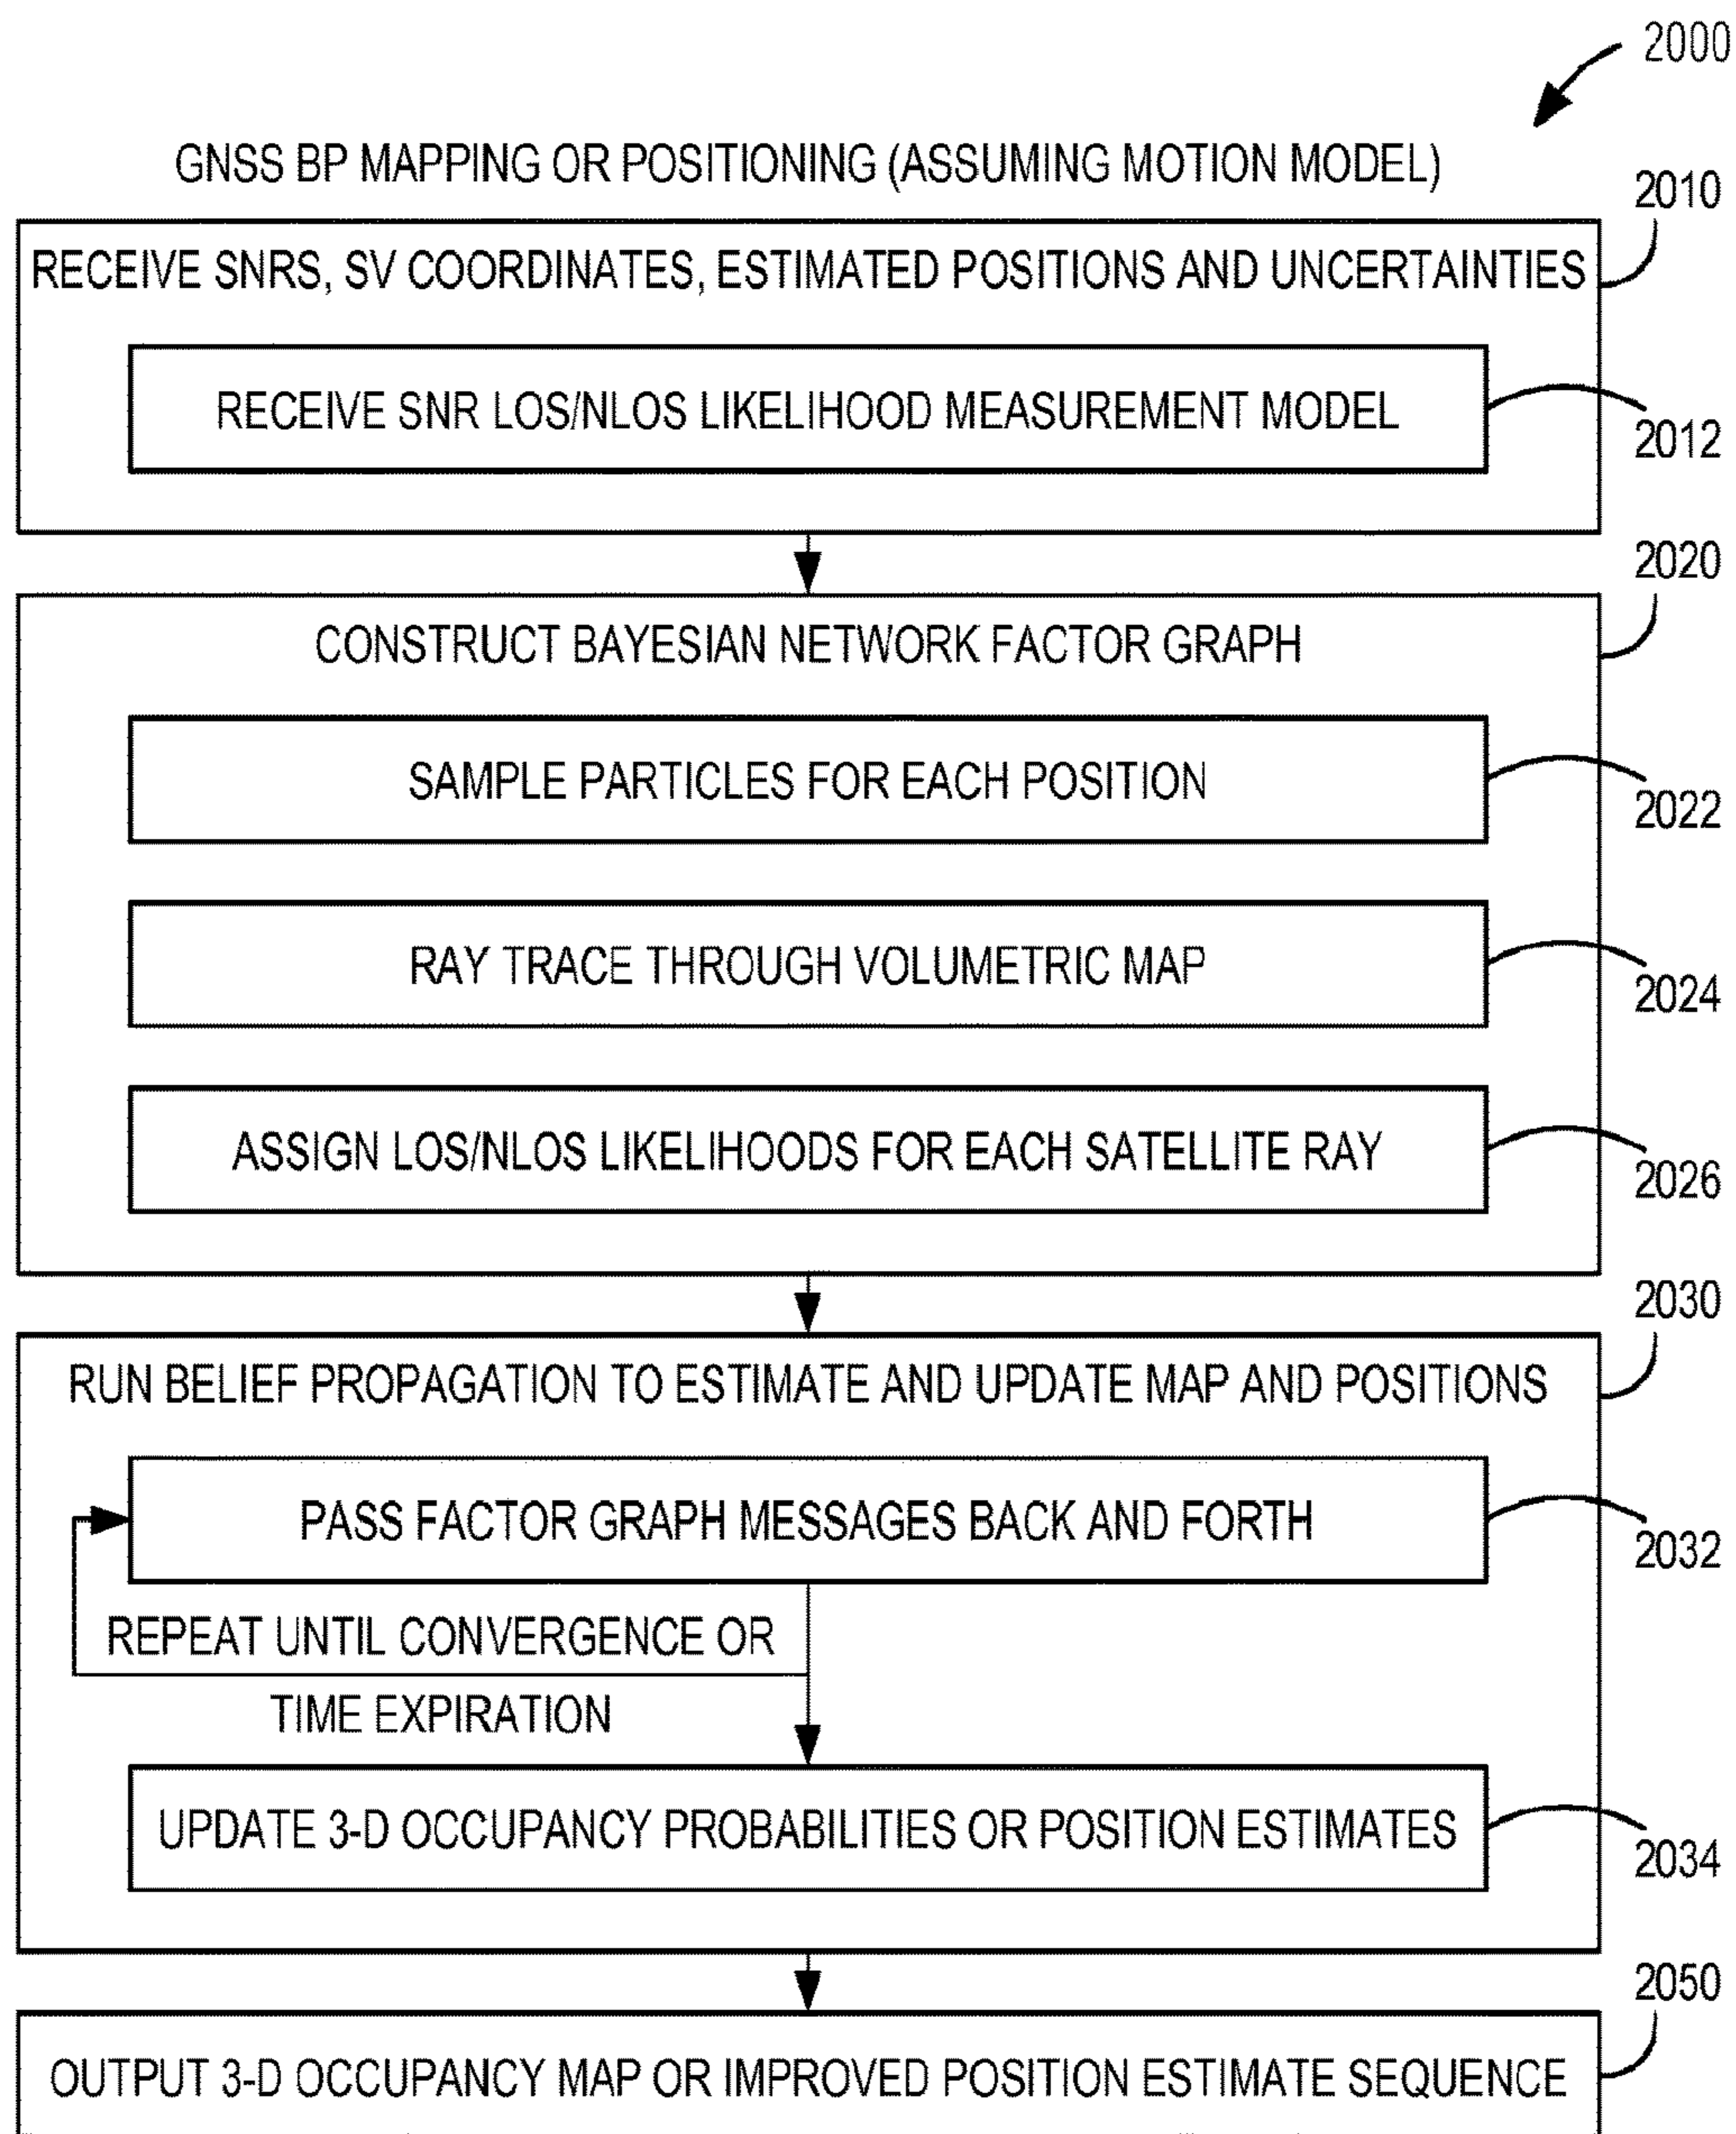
2000

GNSS BP MAPPING OR POSITIONING (ASSUMING MOTION MODEL)

2010

RECEIVE SNRS, SV COORDINATES, ESTIMATED POSITIONS AND UNCERTAINTIES

RECEIVE SNR LOS/NLOS LIKELIHOOD MEASUREMENT MODEL

2012

2020

CONSTRUCT BAYESIAN NETWORK FACTOR GRAPH

SAMPLE PARTICLES FOR EACH POSITION

2022

RAY TRACE THROUGH VOLUMETRIC MAP

2024

ASSIGN LOS/NLOS LIKELIHOODS FOR EACH SATELLITE RAY

2026

2030

RUN BELIEF PROPAGATION TO ESTIMATE AND UPDATE MAP AND POSITIONS

PASS FACTOR GRAPH MESSAGES BACK AND FORTH

2032

REPEAT UNTIL CONVERGENCE OR TIME EXPIRATION

UPDATE 3-D OCCUPANCY PROBABILITIES OR POSITION ESTIMATES

2034

2050

OUTPUT 3-D OCCUPANCY MAP OR IMPROVED POSITION ESTIMATE SEQUENCE